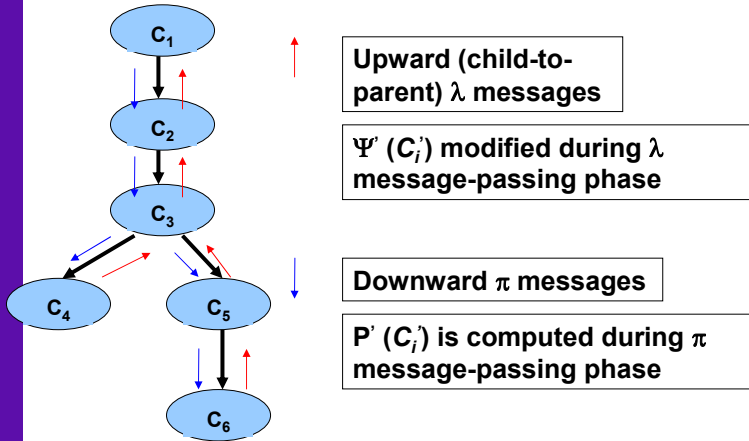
$C_1$

$C_2$

$C_3$

$C_4$

$C_5$

$C_6$

Upward (child-to-parent) $\lambda$ messages

$\Psi'$ ($C_i'$) modified during $\lambda$ message-passing phase

Downward $\pi$ messages

P' ($C_i'$) is computed during $\pi$ message-passing phase